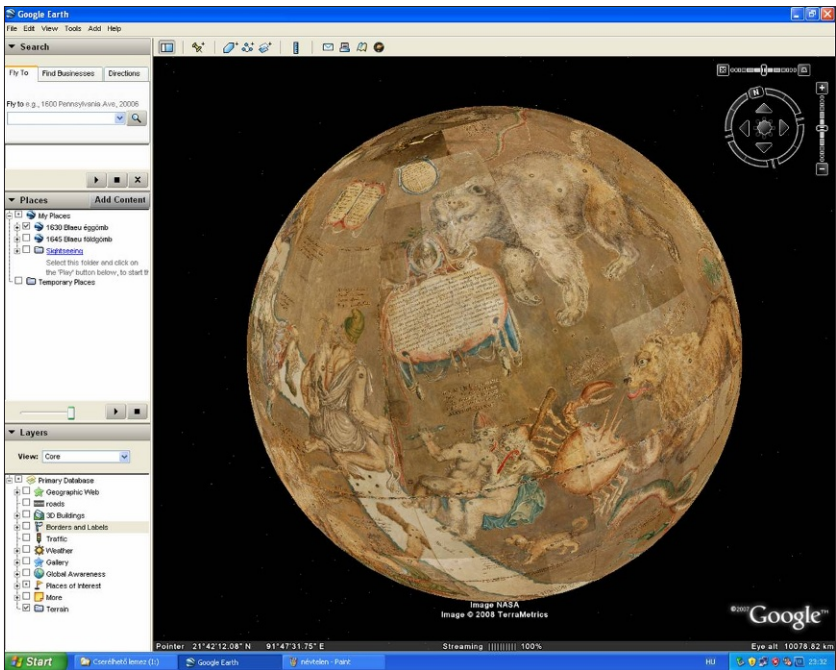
Google Earth

File Edit View Tools Add Help

▼ Search

Fly To | Find Businesses | Directions

Fly to e.g., 1600 Pennsylvania Ave, 20006

▼ Places | Add Content

My Places
1630 Blaeu éggömb
1645 Blaeu földgömb
Sightseeing
Select this folder and click on the 'Play' button below, to start t
Temporary Places

▼ Layers

View: Core

Primary Database
Geographic Web
roads
3D Buildings
Borders and Labels
Traffic
Weather
Gallery
Global Awareness
Places of Interest
More
Terrain

Image NASA
Image © 2008 TerraMetrics

©2007 Google

Pointer 21°42'12.08" N 91°47'31.75" E

Streaming |||||||||| 100%

Eye alt 10078.82 km

Start | Cserélhető lemez (I:) | Google Earth | névtelen - Paint | HU | 23:32